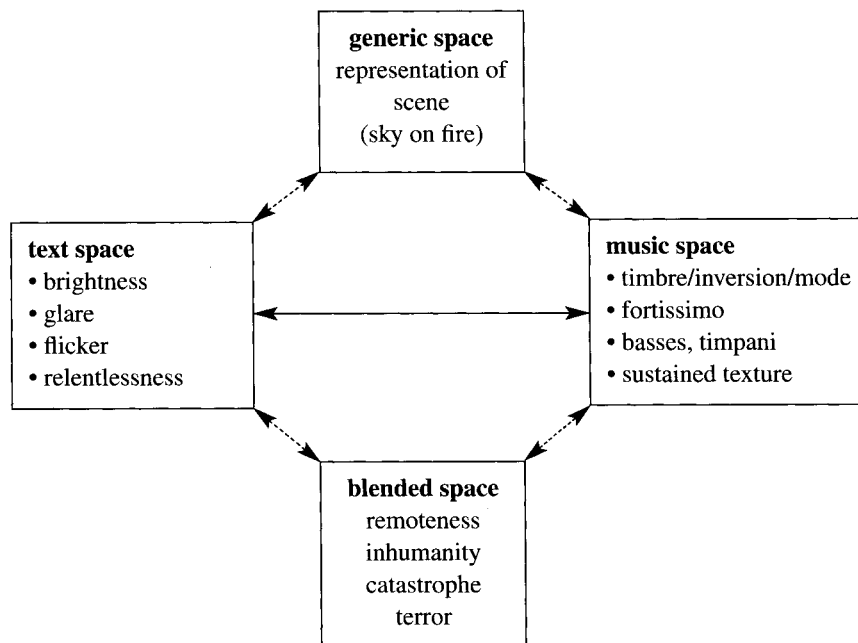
**generic space**
representation of scene
(sky on fire)

**text space**
• brightness
• glare
• flicker
• relentlessness

**music space**
• timbre/inversion/mode
• fortissimo
• basses, timpani
• sustained texture

**blended space**
remoteness
inhumanity
catastrophe
terror